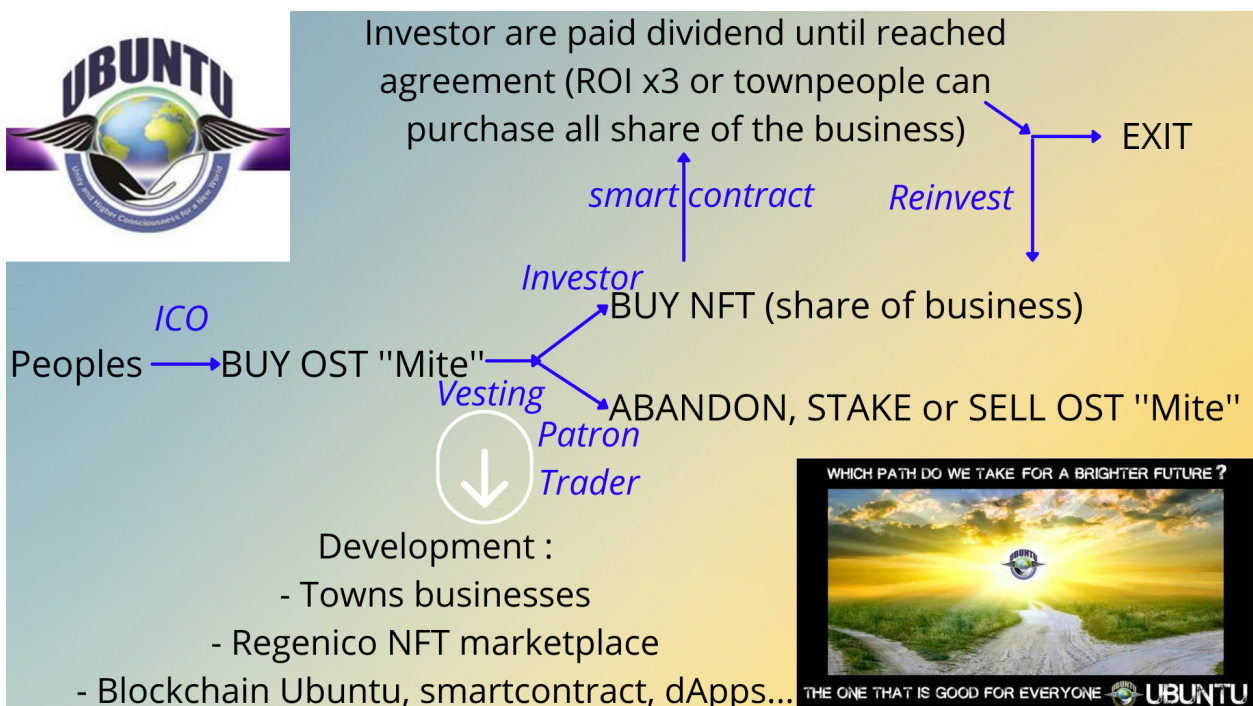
UBUNTU
Unity and Higher Consciousness for a New World

Investor are paid dividend until reached agreement (ROI x3 or townpeople can purchase all share of the business)

EXIT

smart contract

Reinvest

Investor

BUY NFT (share of business)

ICO

Peoples BUY OST ''Mite''

Vesting

ABANDON, STAKE or SELL OST ''Mite''

Patron

Trader

Development :
- Towns businesses
- Regenico NFT marketplace
- Blockchain Ubuntu, smartcontract, dApps...

WHICH PATH DO WE TAKE FOR A BRIGHTER FUTURE ?

UBUNTU

THE ONE THAT IS GOOD FOR EVERYONE UBUNTU